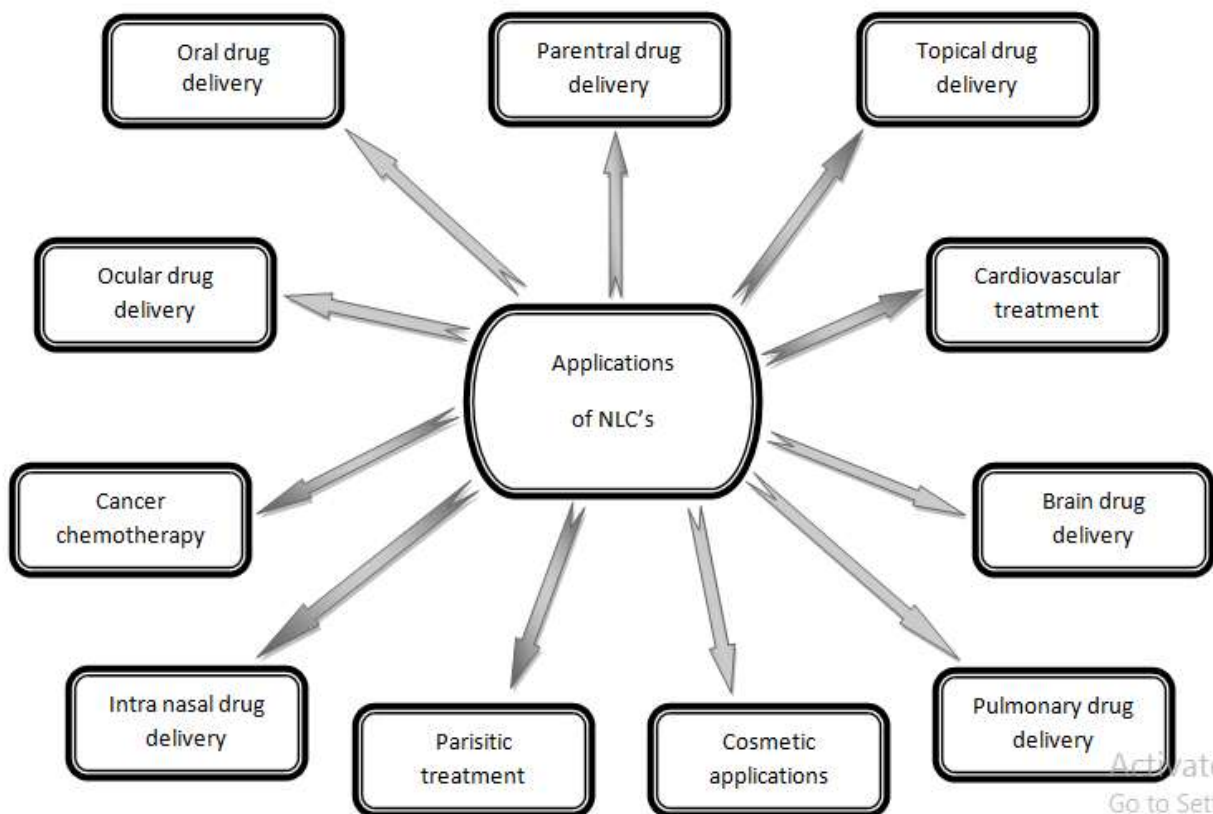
Oral drug delivery

Parentral drug delivery

Topical drug delivery

Ocular drug delivery

Applications of NLC's

Cardiovascular treatment

Cancer chemotherapy

Brain drug delivery

Intra nasal drug delivery

Parisitic treatment

Cosmetic applications

Pulmonary drug delivery

Activate
Go to Set